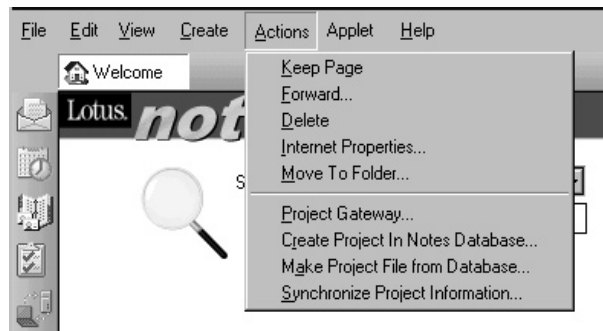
File Edit View Create Actions Applet Help

Welcome

Lotus. not

S

Keep Page
Forward...
Delete
Internet Properties...
Move To Folder...

Project Gateway...
Create Project In Notes Database...
Make Project File from Database...
Synchronize Project Information...